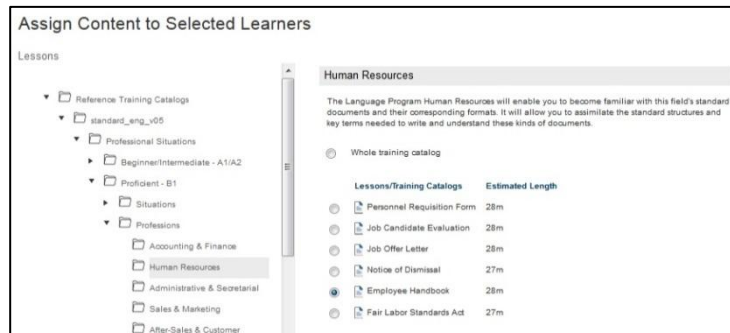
Assign Content to Selected Learners

Lessons

Reference Training Catalogs

standard_eng_v05

Professional Situations

Beginner/Intermediate - A1/A2

Proficient - B1

Situations

Professions

Accounting & Finance

Human Resources

Administrative & Secretarial

Sales & Marketing

After-Sales & Customer

Human Resources

The Language Program Human Resources will enable you to become familiar with this field's standard documents and their corresponding formats. It will allow you to assimilate the standard structures and key terms needed to write and understand these kinds of documents.

Whole training catalog

| Lessons/Training Catalogs | Estimated Length |
|---|---|
| Personnel Requisition Form | 28m |
| Job Candidate Evaluation | 28m |
| Job Offer Letter | 28m |
| Notice of Dismissal | 27m |
| Employee Handbook | 28m |
| Fair Labor Standards Act | 27m |